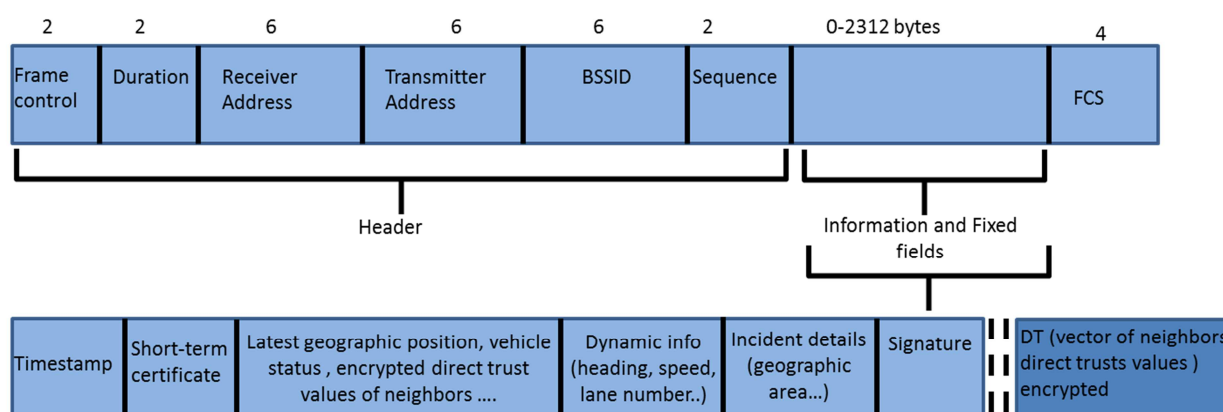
| 2 | 2 | 6 | 6 | 6 | 2 | 0-2312 bytes | 4 |
|---|---|---|---|---|---|---|---|
| Frame control | Duration | Receiver Address | Transmitter Address | BSSID | Sequence | | FCS |

Header

Information and Fixed fields

| Timestamp | Short-term certificate | Latest geographic position, vehicle status , encrypted direct trust values of neighbors …. | Dynamic info (heading, speed, lane number..) | Incident details (geographic area…) | Signature | DT (vector of neighbors direct trusts values ) encrypted |
|---|---|---|---|---|---|---|